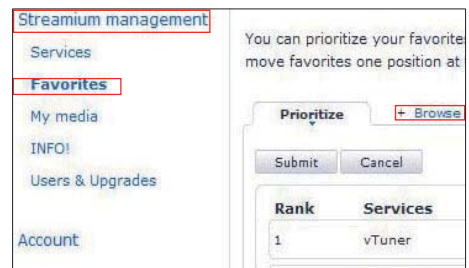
Streamium management
Services
Favorites
My media
INFO!
Users & Upgrades
Account

You can prioritize your favorites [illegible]
move favorites one position at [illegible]

Prioritize
+ Browse

Submit
Cancel

| Rank | Services |
|---|---|
| 1 | vTuner |